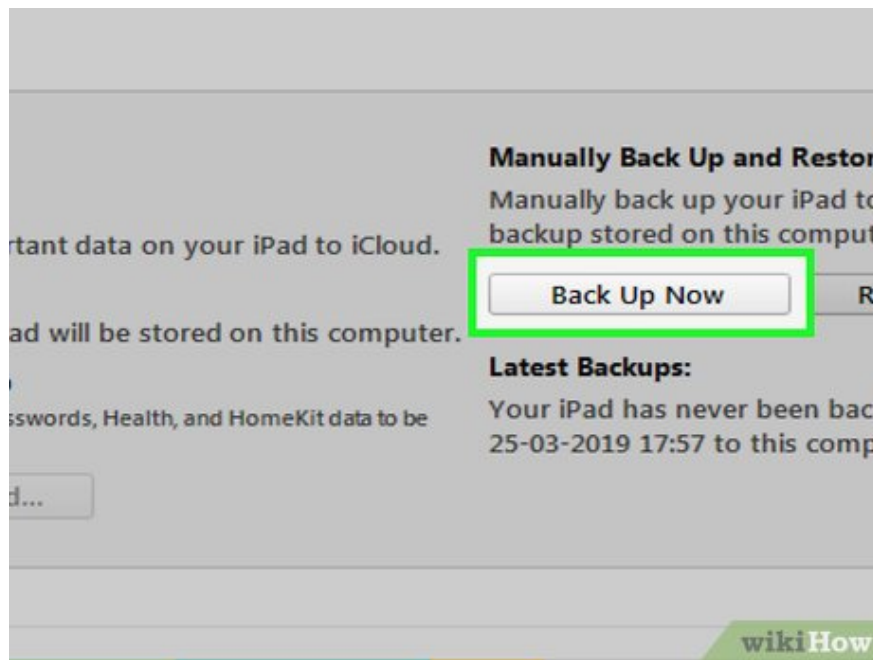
rtant data on your iPad to iCloud.

ad will be stored on this computer.

sswords, Health, and HomeKit data to be

d...

Manually Back Up and Restor

Manually back up your iPad to backup stored on this comput

Back Up Now

R

Latest Backups:

Your iPad has never been bac 25-03-2019 17:57 to this comp

wikiHow